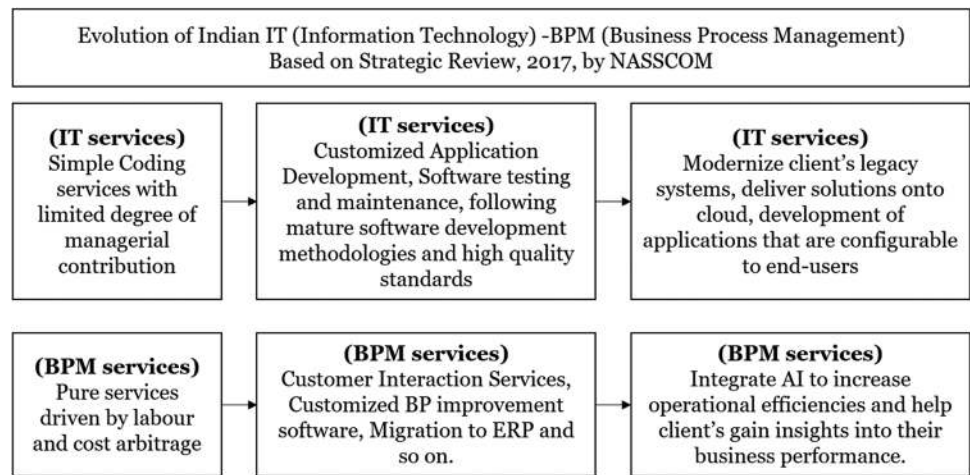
Evolution of Indian IT (Information Technology) -BPM (Business Process Management)
Based on Strategic Review, 2017, by NASSCOM

**(IT services)**
Simple Coding services with limited degree of managerial contribution

**(IT services)**
Customized Application Development, Software testing and maintenance, following mature software development methodologies and high quality standards

**(IT services)**
Modernize client's legacy systems, deliver solutions onto cloud, development of applications that are configurable to end-users

**(BPM services)**
Pure services driven by labour and cost arbitrage

**(BPM services)**
Customer Interaction Services, Customized BP improvement software, Migration to ERP and so on.

**(BPM services)**
Integrate AI to increase operational efficiencies and help client's gain insights into their business performance.